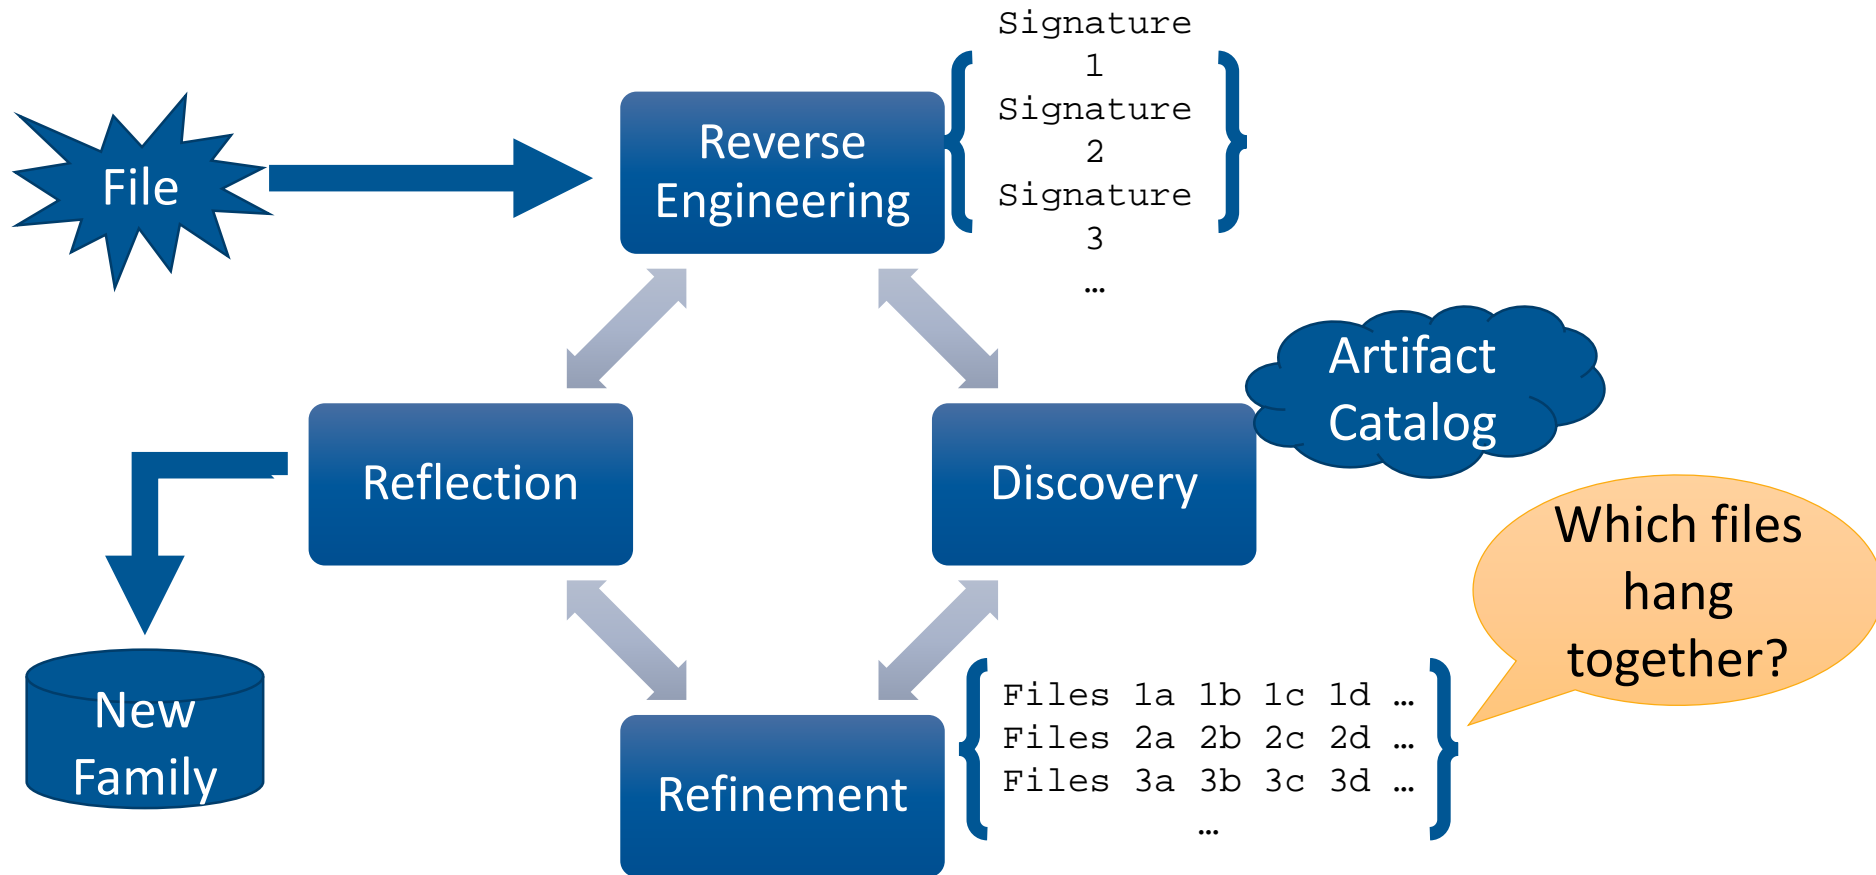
File

Reverse Engineering

Signature 1
Signature 2
Signature 3
…

Artifact Catalog

Reflection

Discovery

Which files hang together?

New Family

Refinement

Files 1a 1b 1c 1d …
Files 2a 2b 2c 2d …
Files 3a 3b 3c 3d …
…